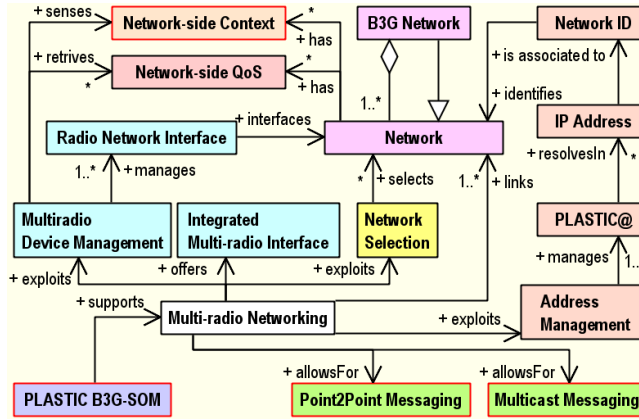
+ senses
Network-side Context
*
+ has
B3G Network
Network ID
+ retrives
*
Network-side QoS
*
+ has
1..*
+ is associated to
+ identifies
+ interfaces
Radio Network Interface
Network
IP Address
1..*
+ manages
*
+ selects
1..*
+ links
+ resolvesIn
*
Multiradio Device Management
Integrated Multi-radio Interface
Network Selection
PLASTIC@
+ exploits
+ offers
+ exploits
+ manages
1..
+ supports
Multi-radio Networking
+ exploits
Address Management
+ allowsFor
+ allowsFor
PLASTIC B3G-SOM
Point2Point Messaging
Multicast Messaging